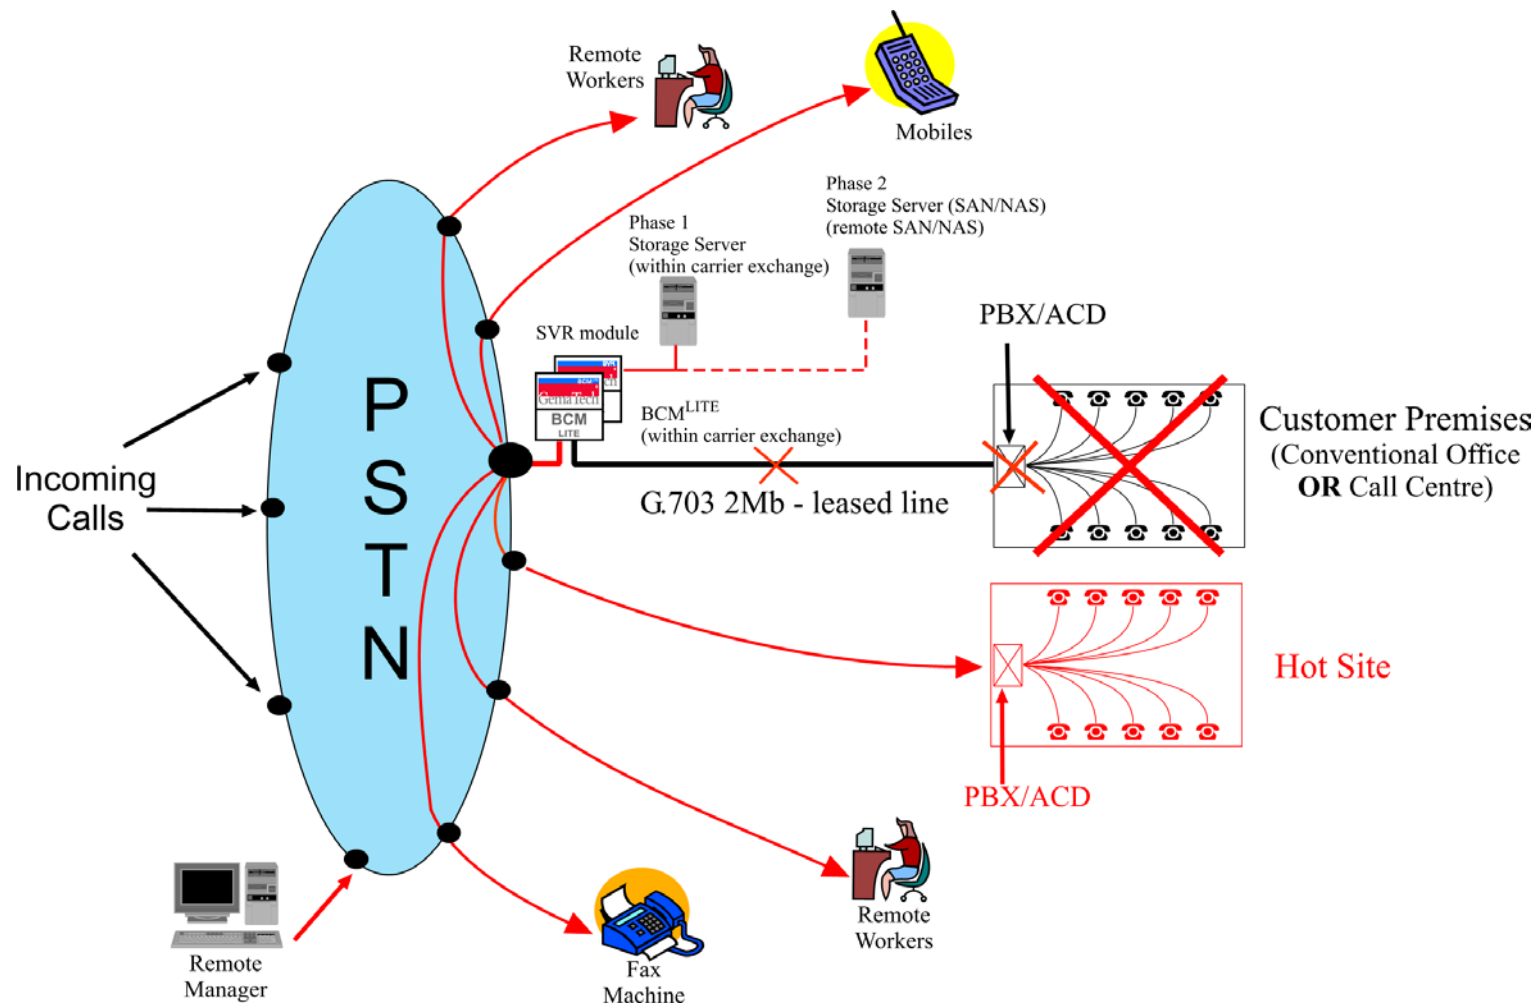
Remote Workers

Mobiles

Phase 2
Storage Server (SAN/NAS)
(remote SAN/NAS)

Phase 1
Storage Server
(within carrier exchange)

SVR module

PBX/ACD

Incoming Calls

P
S
T
N

Gema Tech
BCM
LITE

BCM$^{LITE}$
(within carrier exchange)

G.703 2Mb - leased line

Customer Premises
(Conventional Office
**OR** Call Centre)

Hot Site

PBX/ACD

Remote Workers

Remote Manager

Fax Machine